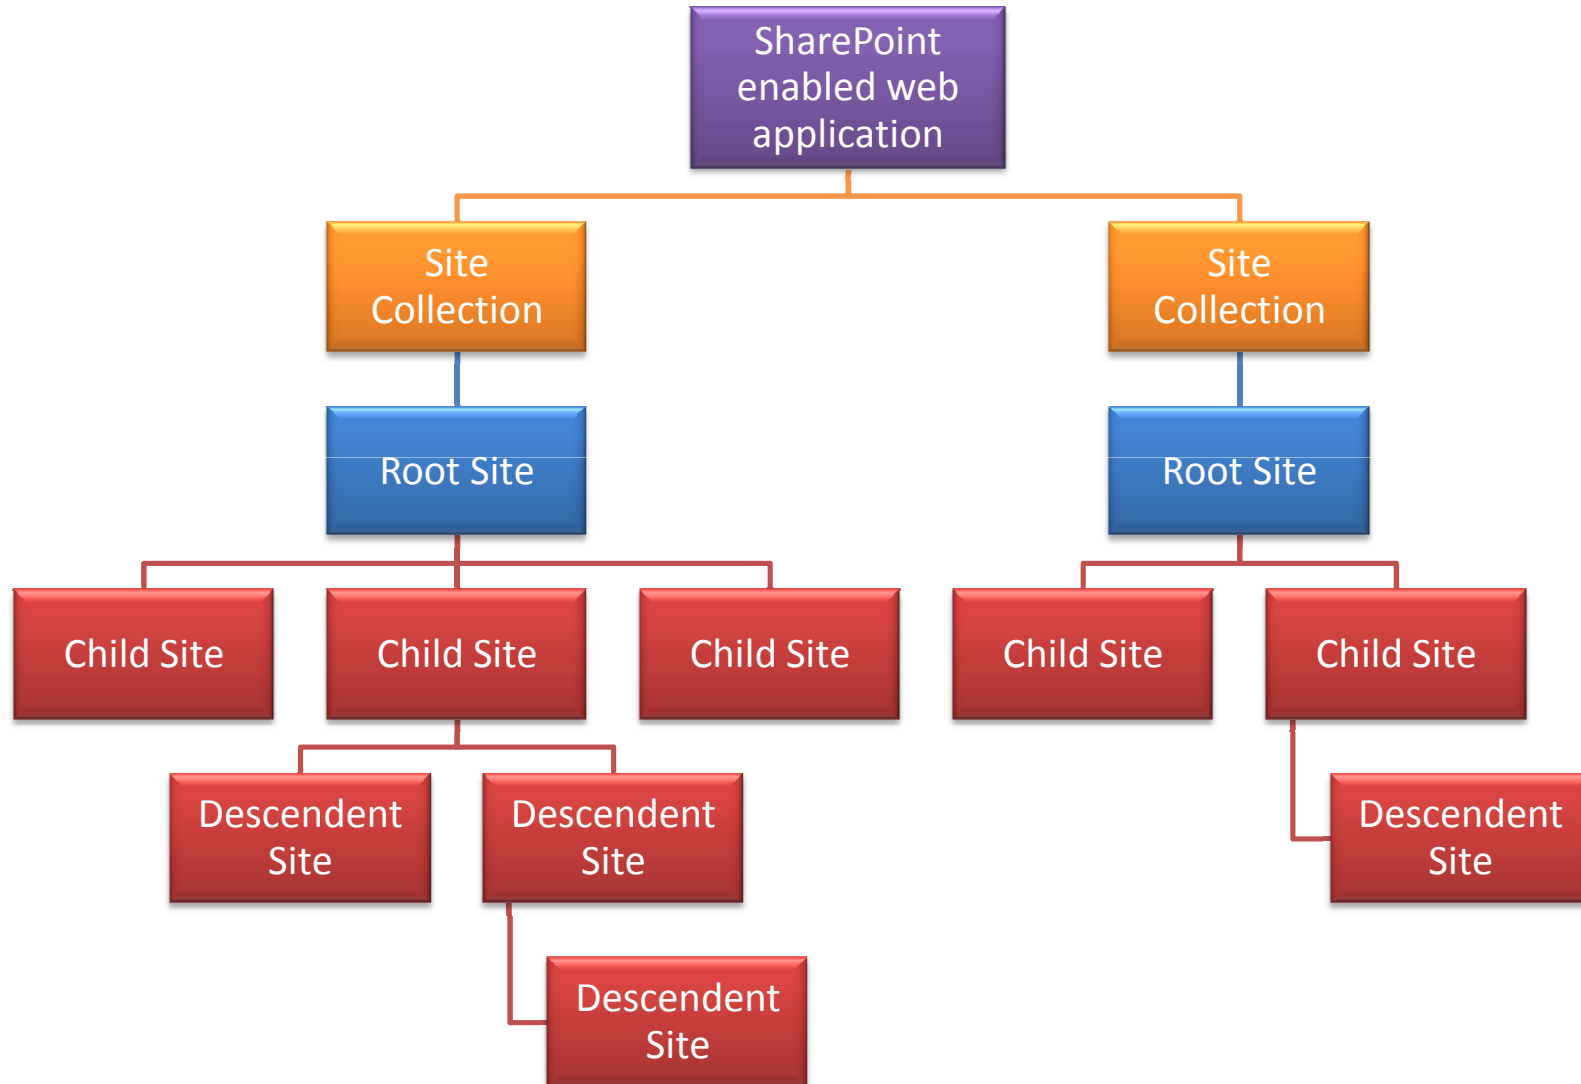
SharePoint enabled web application

Site Collection

Site Collection

Root Site

Root Site

Child Site

Child Site

Child Site

Child Site

Child Site

Descendent Site

Descendent Site

Descendent Site

Descendent Site